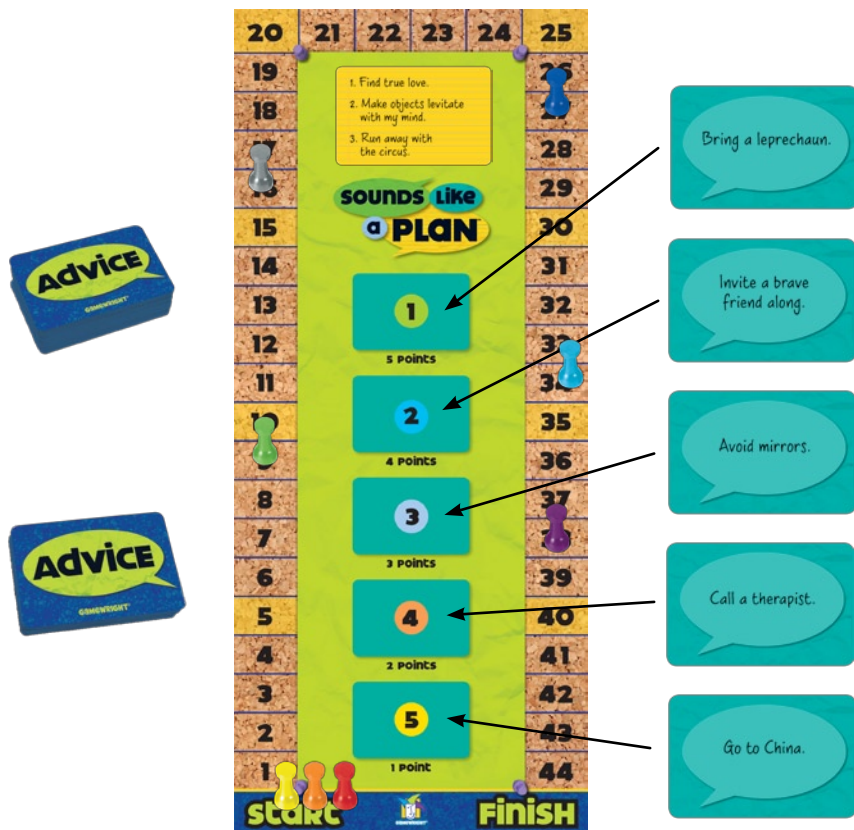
Advice
GAMEWRIGHT

Advice
GAMEWRIGHT

20 21 22 23 24 25
19
18
17
16
15
14
13
12
11
10
9
8
7
6
5
4
3
2
1

26
27
28
29
30
31
32
33
34
35
36
37
38
39
40
41
42
43
44

1. Find true love.
2. Make objects levitate with my mind.
3. Run away with the circus.

SOUNDS LIKE A PLAN

1
5 Points

2
4 Points

3
3 Points

4
2 Points

5
1 Point

START
GAMEWRIGHT
FINISH

Bring a leprechaun.

Invite a brave friend along.

Avoid mirrors.

Call a therapist.

Go to China.